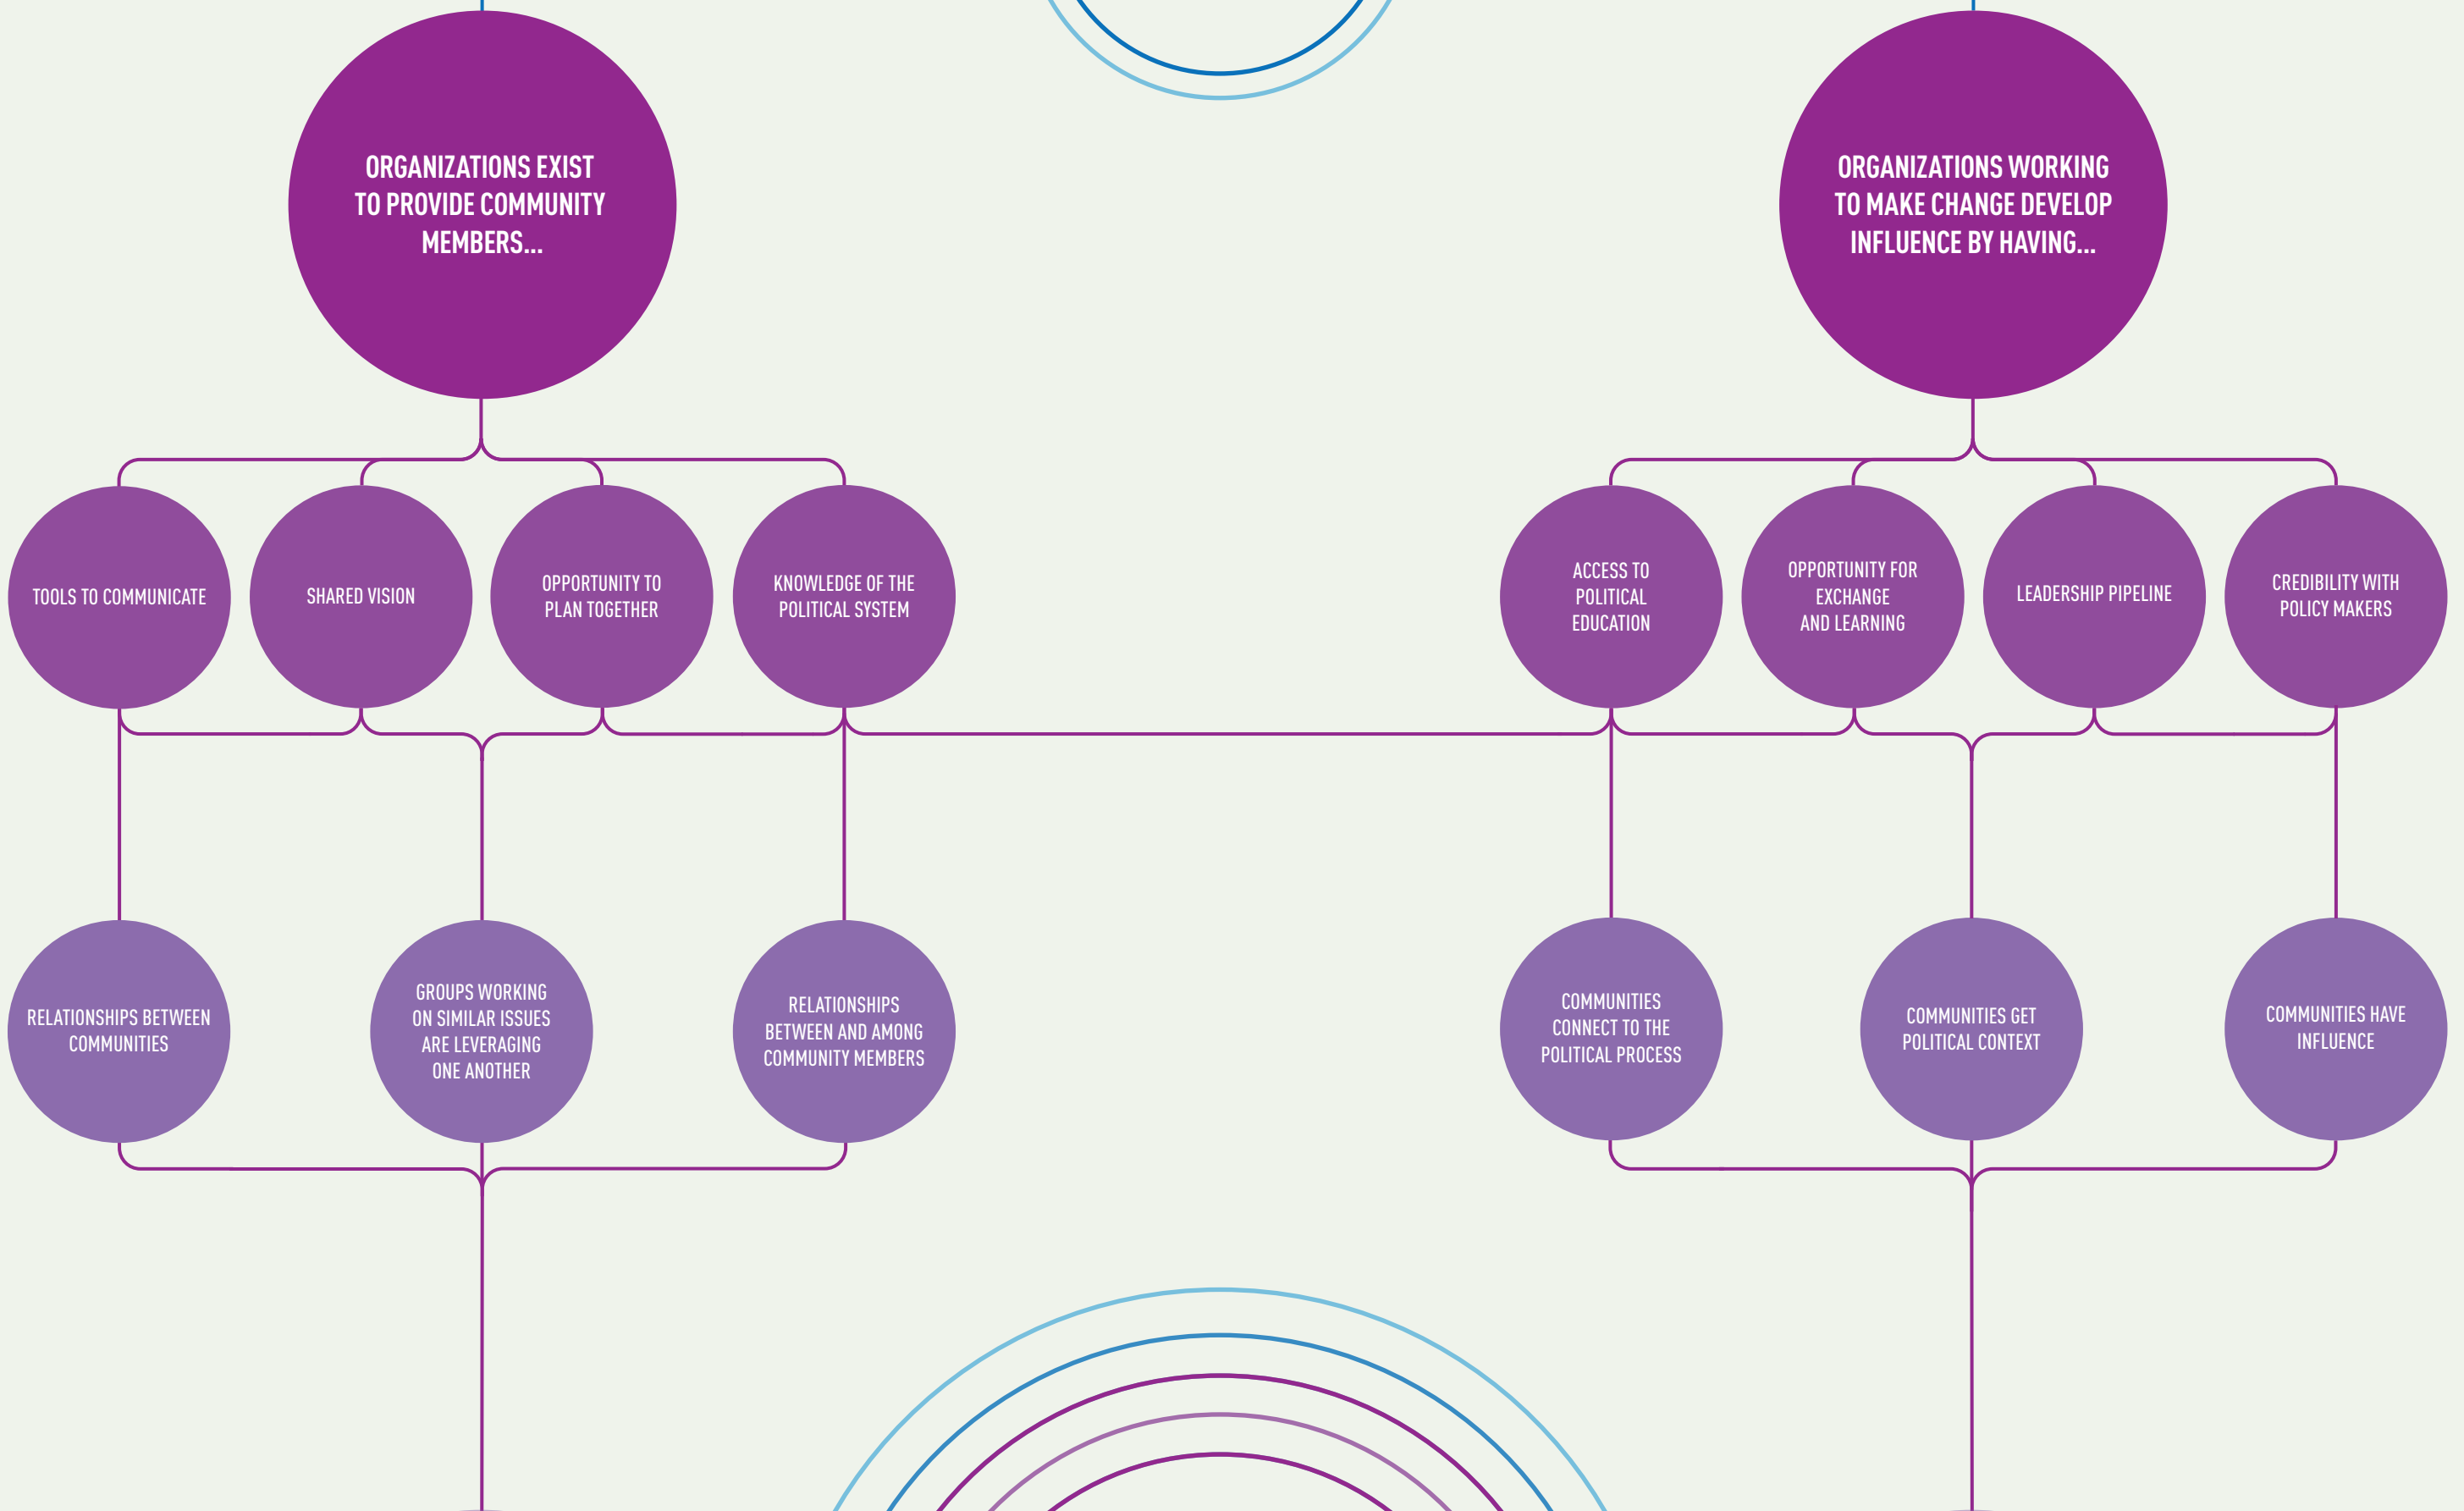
ORGANIZATIONS EXIST TO PROVIDE COMMUNITY MEMBERS...

TOOLS TO COMMUNICATE

SHARED VISION

OPPORTUNITY TO PLAN TOGETHER

KNOWLEDGE OF THE POLITICAL SYSTEM

RELATIONSHIPS BETWEEN COMMUNITIES

GROUPS WORKING ON SIMILAR ISSUES ARE LEVERAGING ONE ANOTHER

RELATIONSHIPS BETWEEN AND AMONG COMMUNITY MEMBERS

ORGANIZATIONS WORKING TO MAKE CHANGE DEVELOP INFLUENCE BY HAVING...

ACCESS TO POLITICAL EDUCATION

OPPORTUNITY FOR EXCHANGE AND LEARNING

LEADERSHIP PIPELINE

CREDIBILITY WITH POLICY MAKERS

COMMUNITIES CONNECT TO THE POLITICAL PROCESS

COMMUNITIES GET POLITICAL CONTEXT

COMMUNITIES HAVE INFLUENCE